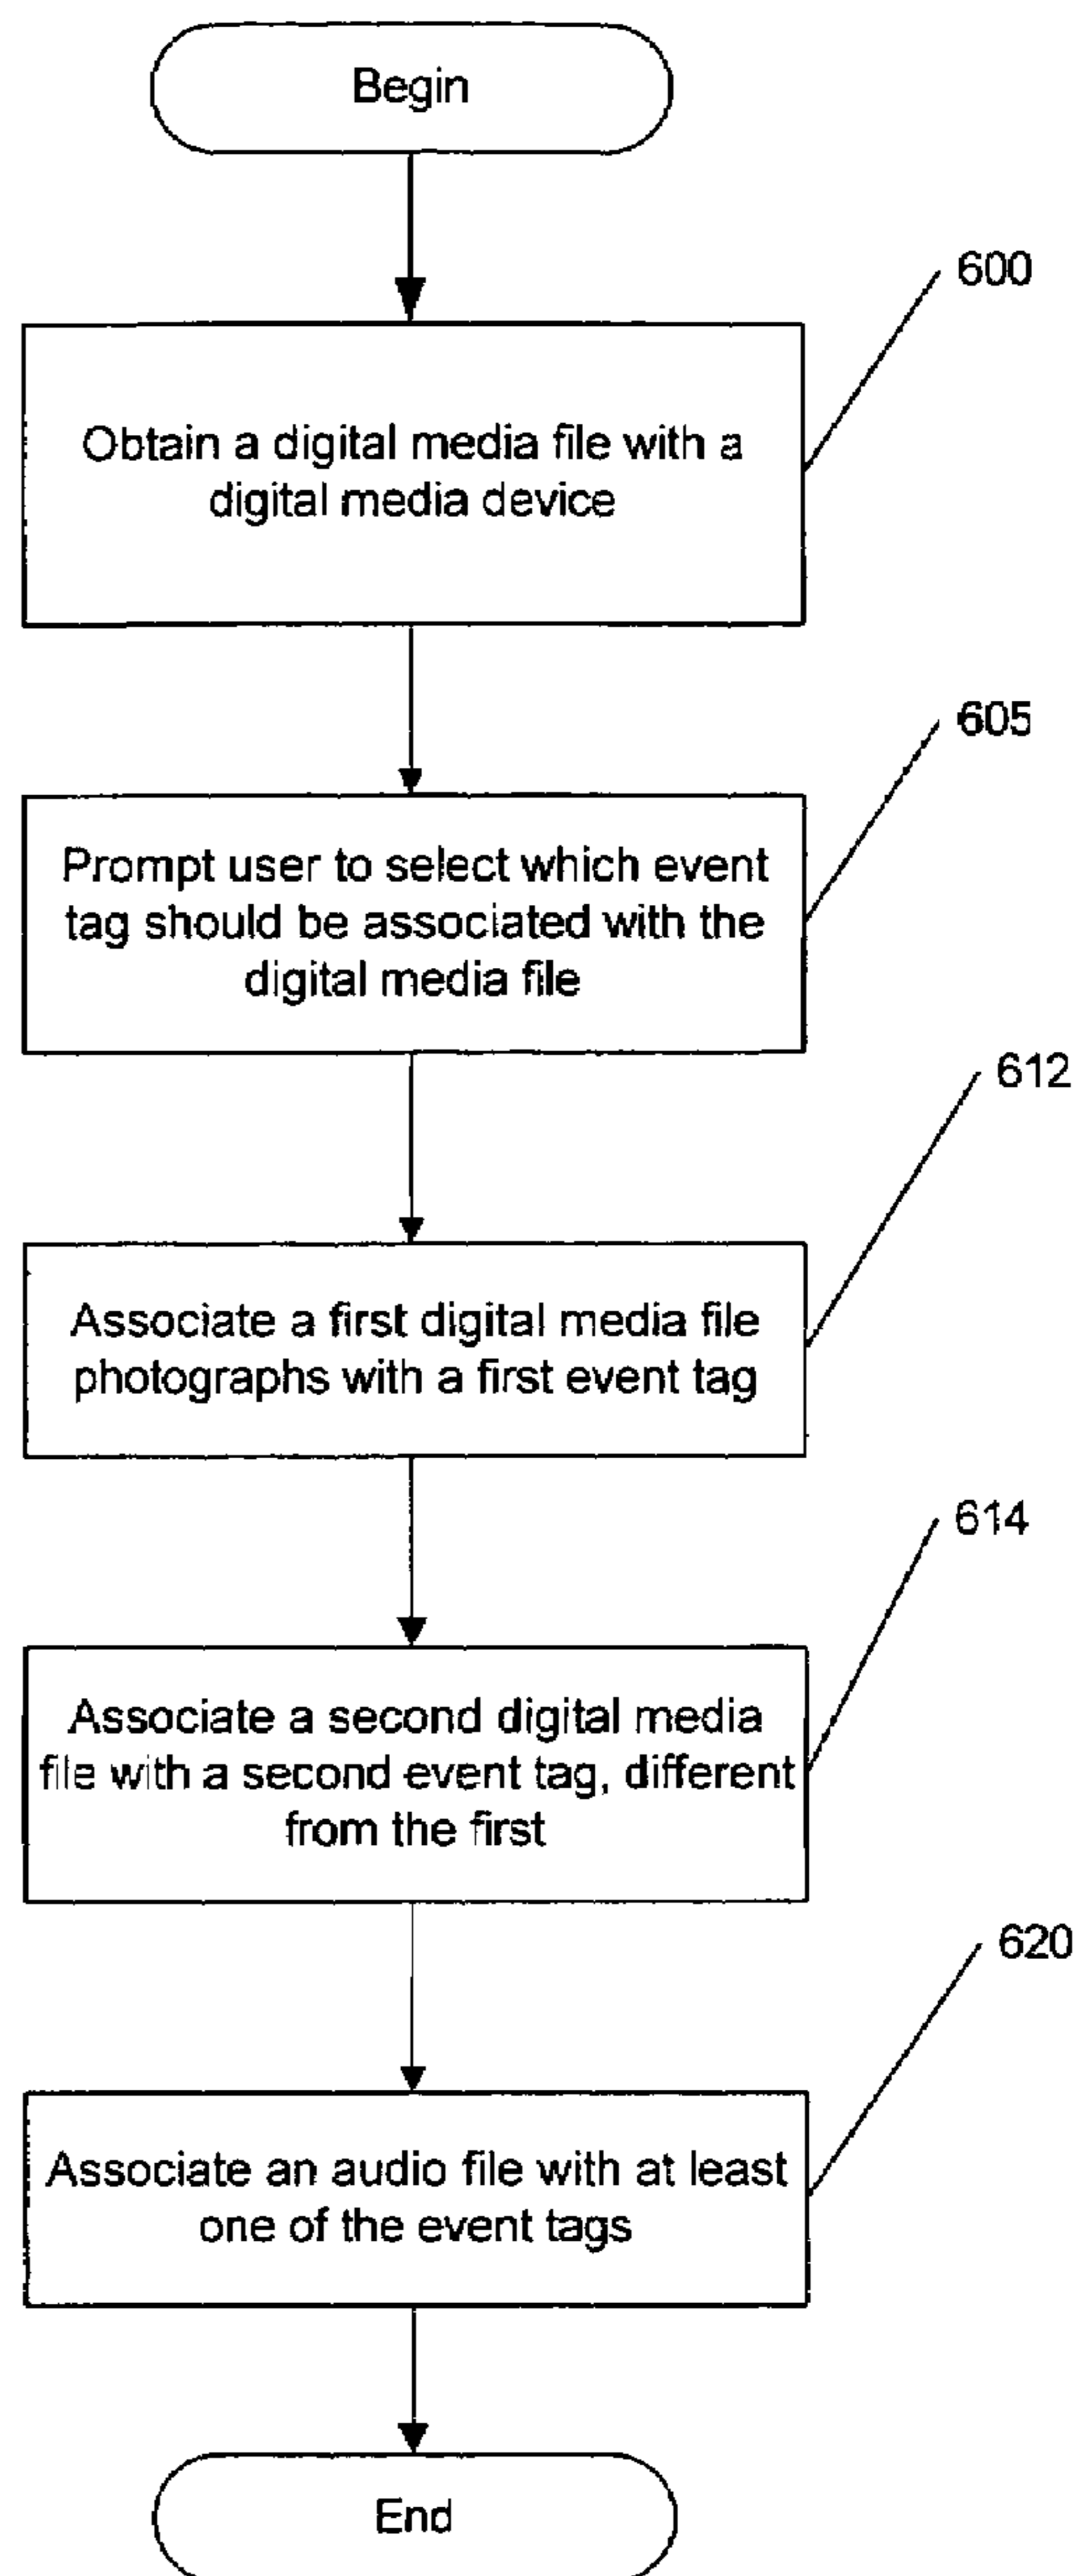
Begin

600

Obtain a digital media file with a digital media device

605

Prompt user to select which event tag should be associated with the digital media file

612

Associate a first digital media file photographs with a first event tag

614

Associate a second digital media file with a second event tag, different from the first

620

Associate an audio file with at least one of the event tags

End